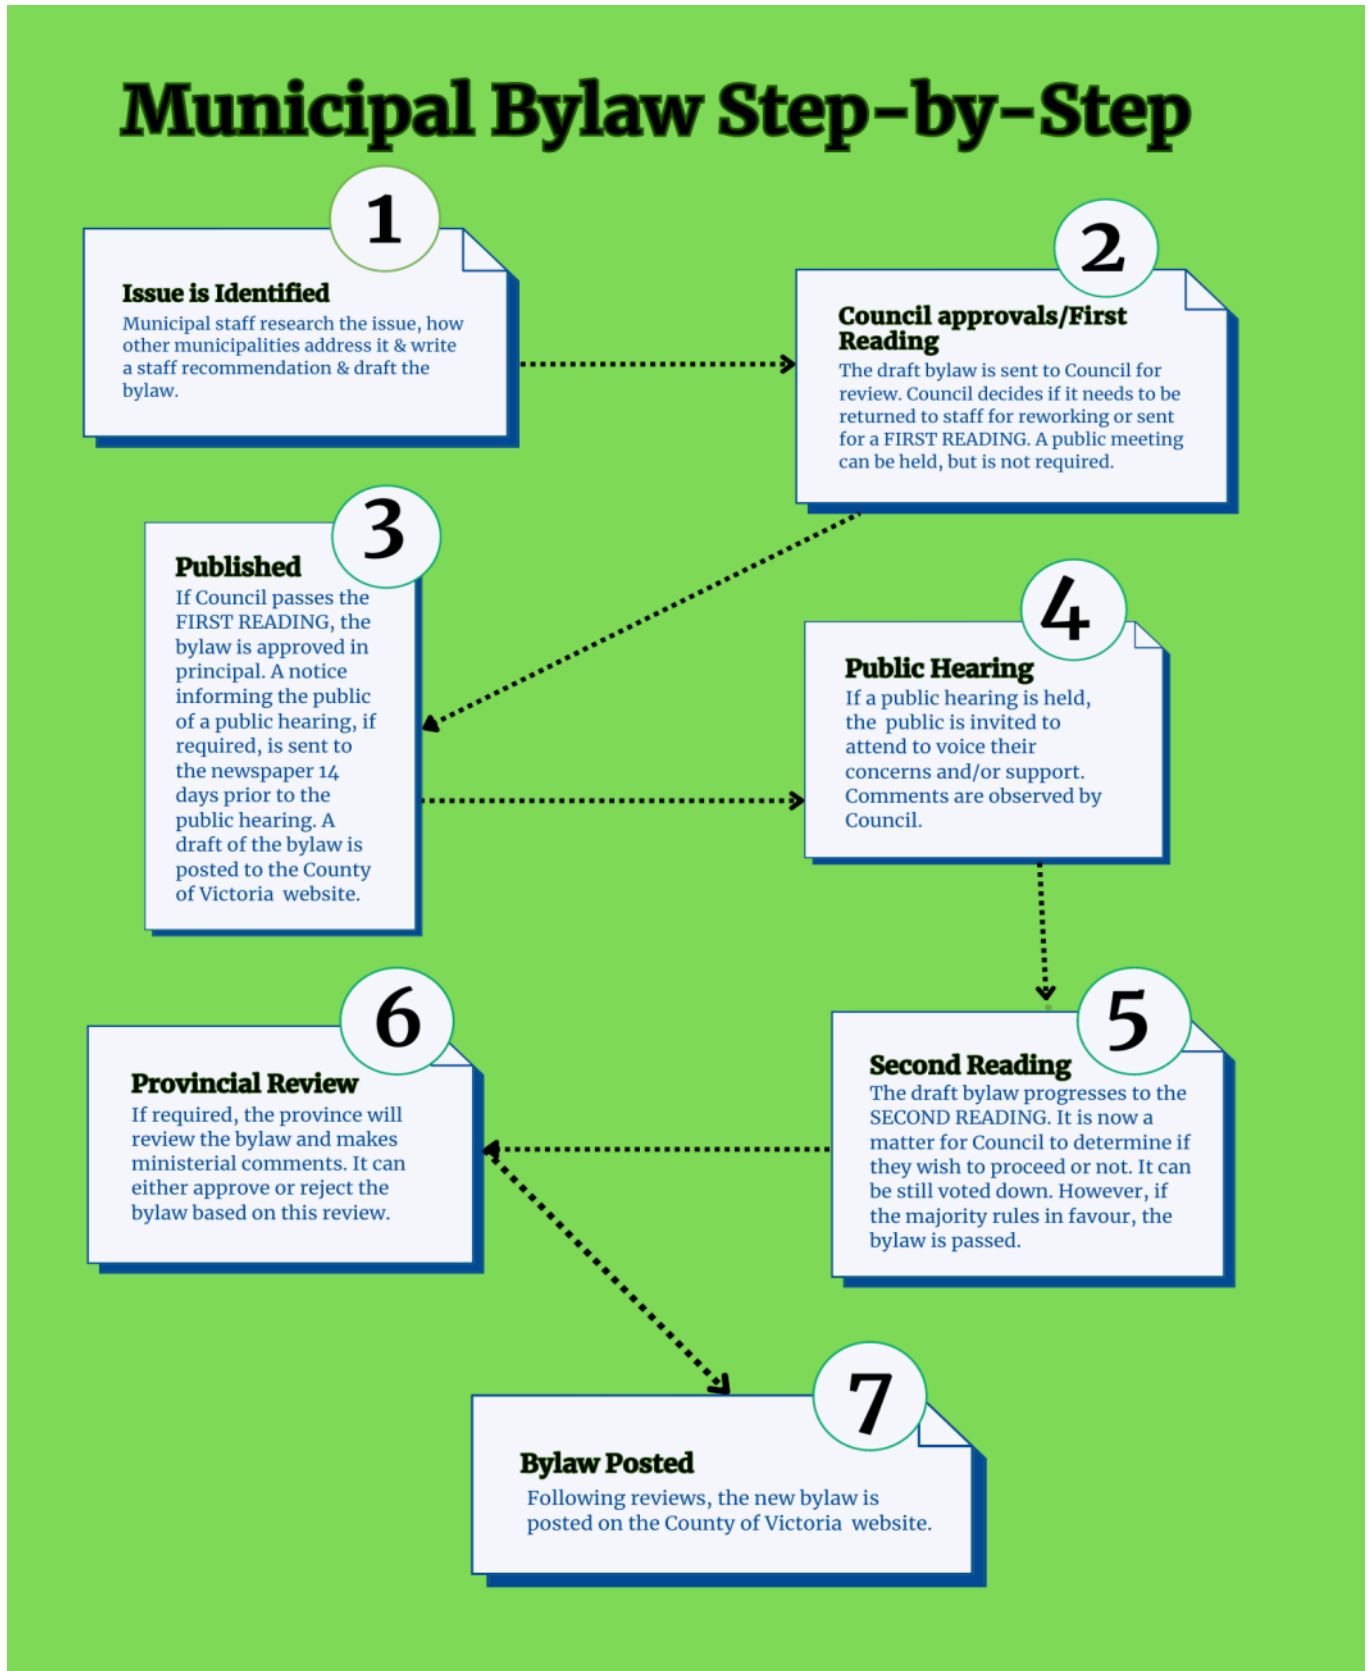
Municipal Bylaw Step-by-Step

1

Issue is Identified

Municipal staff research the issue, how other municipalities address it & write a staff recommendation & draft the bylaw.

2

Council approvals/First Reading

The draft bylaw is sent to Council for review. Council decides if it needs to be returned to staff for reworking or sent for a FIRST READING. A public meeting can be held, but is not required.

3

Published

If Council passes the FIRST READING, the bylaw is approved in principal. A notice informing the public of a public hearing, if required, is sent to the newspaper 14 days prior to the public hearing. A draft of the bylaw is posted to the County of Victoria website.

4

Public Hearing

If a public hearing is held, the public is invited to attend to voice their concerns and/or support. Comments are observed by Council.

5

Second Reading

The draft bylaw progresses to the SECOND READING. It is now a matter for Council to determine if they wish to proceed or not. It can be still voted down. However, if the majority rules in favour, the bylaw is passed.

6

Provincial Review

If required, the province will review the bylaw and makes ministerial comments. It can either approve or reject the bylaw based on this review.

7

Bylaw Posted

Following reviews, the new bylaw is posted on the County of Victoria website.